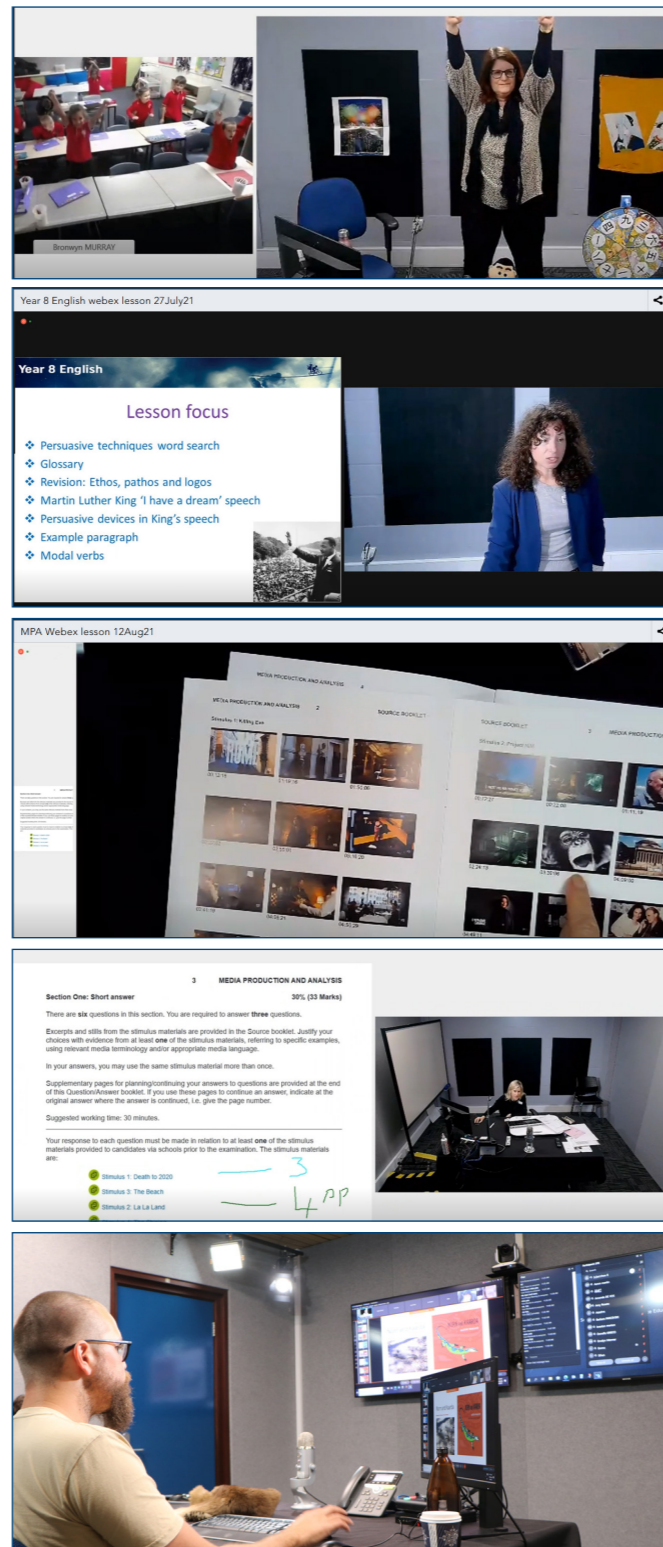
Bronwyn MURRAY

Year 8 English webex lesson 27July21

Year 8 English

Lesson focus

❖ Persuasive techniques word search
❖ Glossary
❖ Revision: Ethos, pathos and logos
❖ Martin Luther King 'I have a dream' speech
❖ Persuasive devices in King's speech
❖ Example paragraph
❖ Modal verbs

MPA Webex lesson 12Aug21

MEDIA PRODUCTION AND ANALYSIS

MEDIA PRODUCTION AND ANALYSIS 2 SOURCE BOOKLET

Stimulus 1: Killing Eve

SOURCE BOOKLET 3 MEDIA PRODUCTION

Stimulus 2: Project Nim

3 MEDIA PRODUCTION AND ANALYSIS

Section One: Short answer 30% (33 Marks)

There are six questions in this section. You are required to answer three questions.

Excerpts and stills from the stimulus materials are provided in the Source booklet. Justify your choices with evidence from at least one of the stimulus materials, referring to specific examples, using relevant media terminology and/or appropriate media language.

In your answers, you may use the same stimulus material more than once.

Supplementary pages for planning/continuing your answers to questions are provided at the end of this Question/Answer booklet. If you use these pages to continue an answer, indicate at the original answer where the answer is continued, i.e. give the page number.

Suggested working time: 30 minutes.

Your response to each question must be made in relation to at least one of the stimulus materials provided to candidates via schools prior to the examination. The stimulus materials are:

Stimulus 1: Death to 2020
Stimulus 3: The Beach
Stimulus 2: La La Land

— 3
— 4 pp